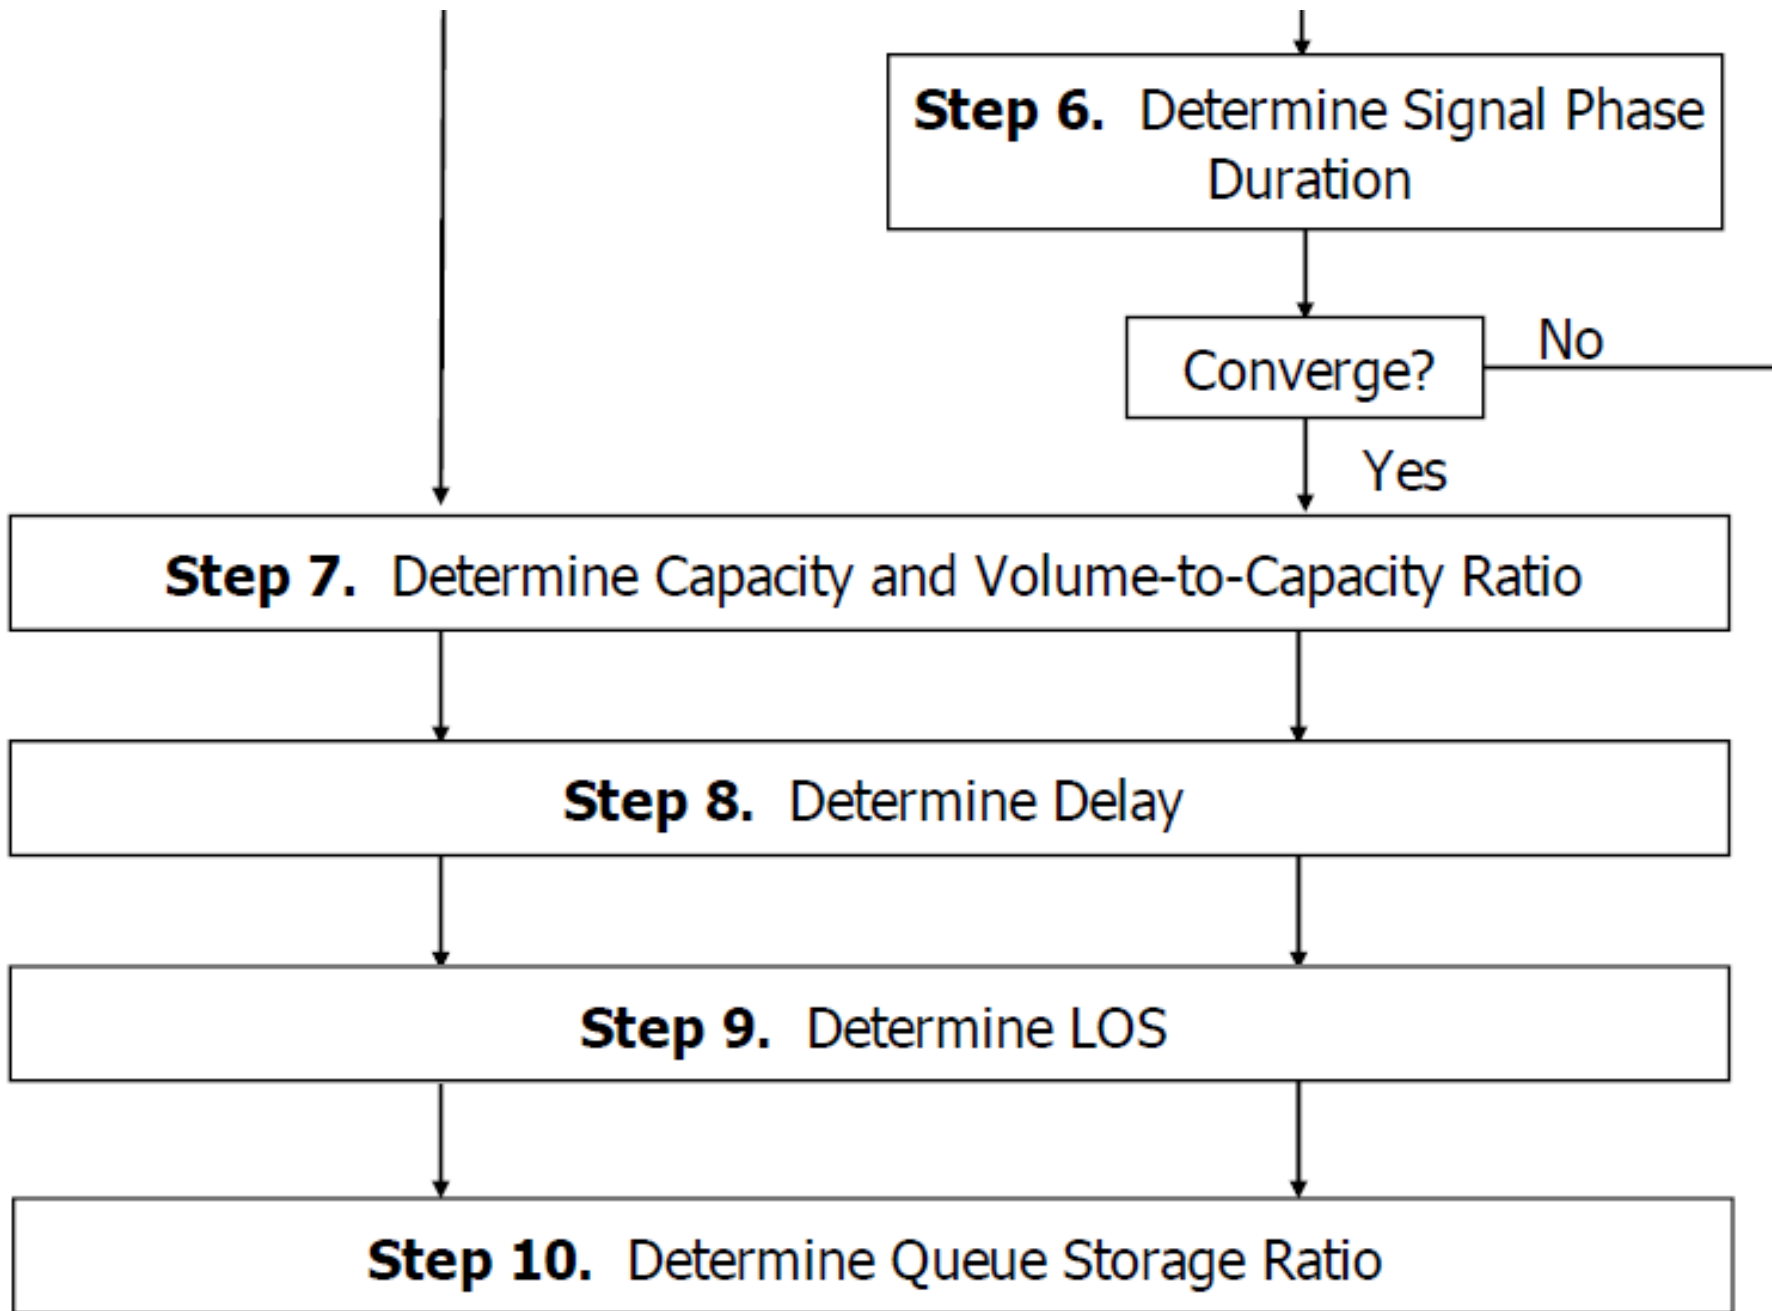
**Step 6.** Determine Signal Phase Duration

Converge?

No

Yes

**Step 7.** Determine Capacity and Volume-to-Capacity Ratio

**Step 8.** Determine Delay

**Step 9.** Determine LOS

**Step 10.** Determine Queue Storage Ratio